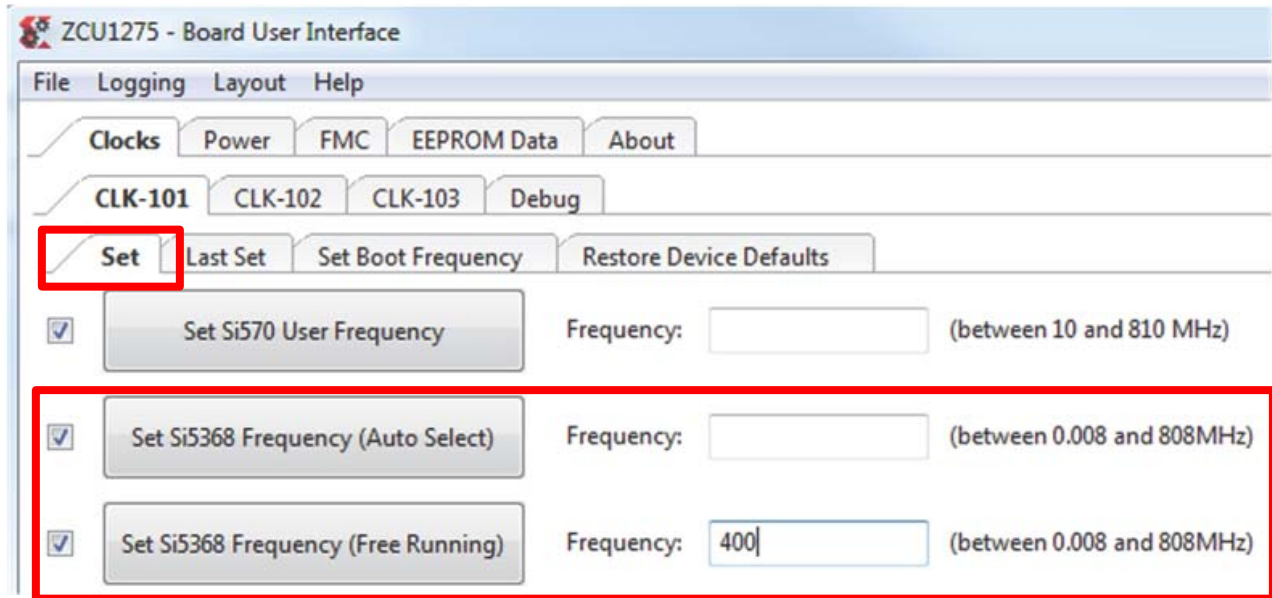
ZCU1275 - Board User Interface

File Logging Layout Help

Clocks Power FMC EEPROM Data About

CLK-101 CLK-102 CLK-103 Debug

Set Last Set Set Boot Frequency Restore Device Defaults

Set Si570 User Frequency Frequency: (between 10 and 810 MHz)

Set Si5368 Frequency (Auto Select) Frequency: (between 0.008 and 808MHz)

Set Si5368 Frequency (Free Running) Frequency: 400 (between 0.008 and 808MHz)